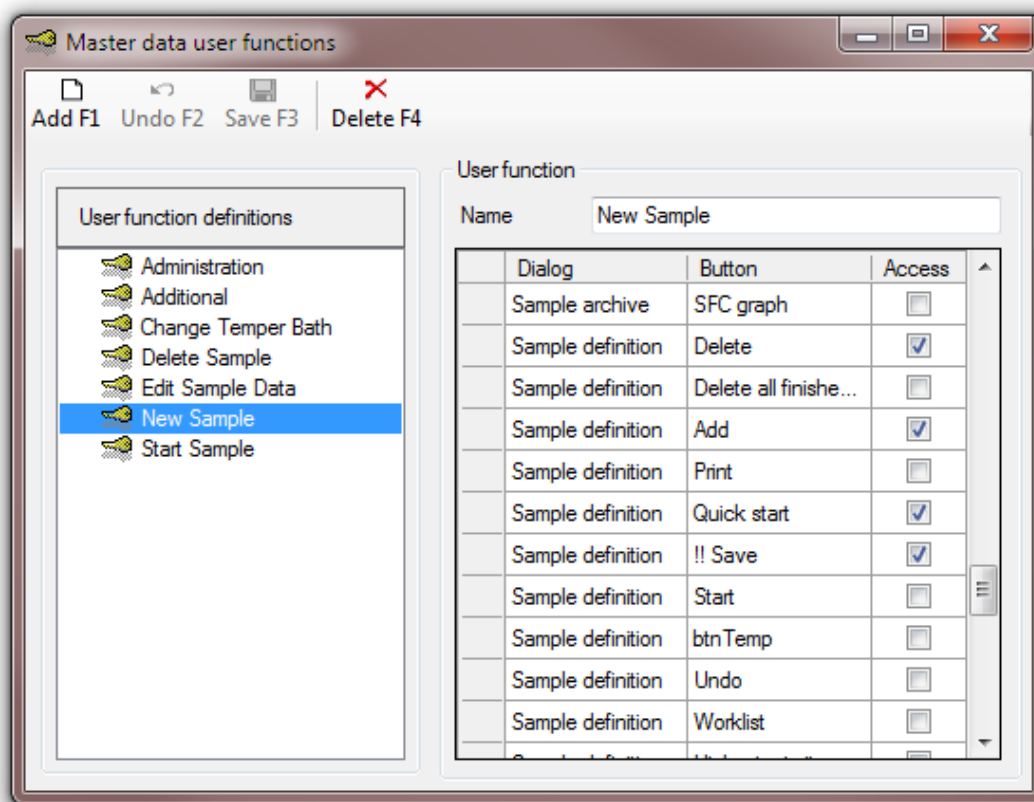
Master data user functions

Add F1 Undo F2 Save F3 Delete F4

User function definitions

Administration
Additional
Change Temper Bath
Delete Sample
Edit Sample Data
New Sample
Start Sample

User function

Name New Sample

| | Dialog | Button | Access |
|---|---|---|---|
| | Sample archive | SFC graph | ☐ |
| | Sample definition | Delete | ☑ |
| | Sample definition | Delete all finishe... | ☐ |
| | Sample definition | Add | ☑ |
| | Sample definition | Print | ☐ |
| | Sample definition | Quick start | ☑ |
| | Sample definition | !! Save | ☑ |
| | Sample definition | Start | ☐ |
| | Sample definition | btnTemp | ☐ |
| | Sample definition | Undo | ☐ |
| | Sample definition | Worklist | ☐ |
| | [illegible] | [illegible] | ☐ |